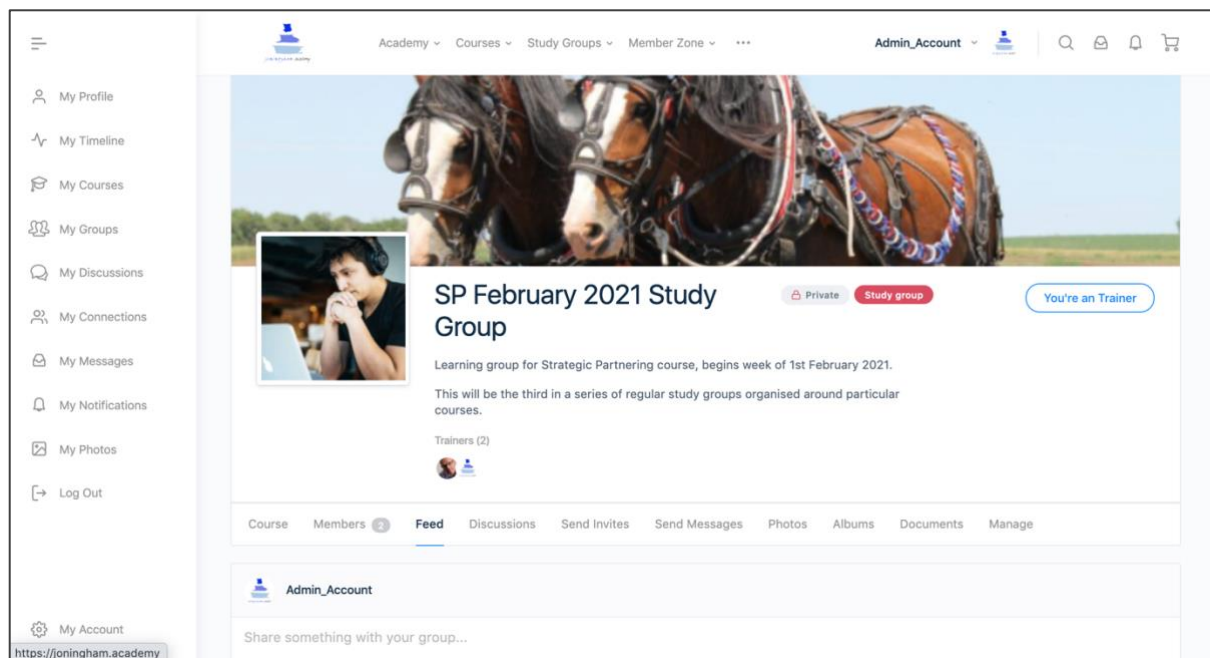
My Profile
My Timeline
My Courses
My Groups
My Discussions
My Connections
My Messages
My Notifications
My Photos
Log Out

Academy ⌄ Courses ⌄ Study Groups ⌄ Member Zone ⌄ •••

Admin_Account ⌄

SP February 2021 Study Group

Private

Study group

You're an Trainer

Learning group for Strategic Partnering course, begins week of 1st February 2021.

This will be the third in a series of regular study groups organised around particular courses.

Trainers (2)

Course Members 2 Feed Discussions Send Invites Send Messages Photos Albums Documents Manage

Admin_Account

Share something with your group...

My Account

https://joningham.academy